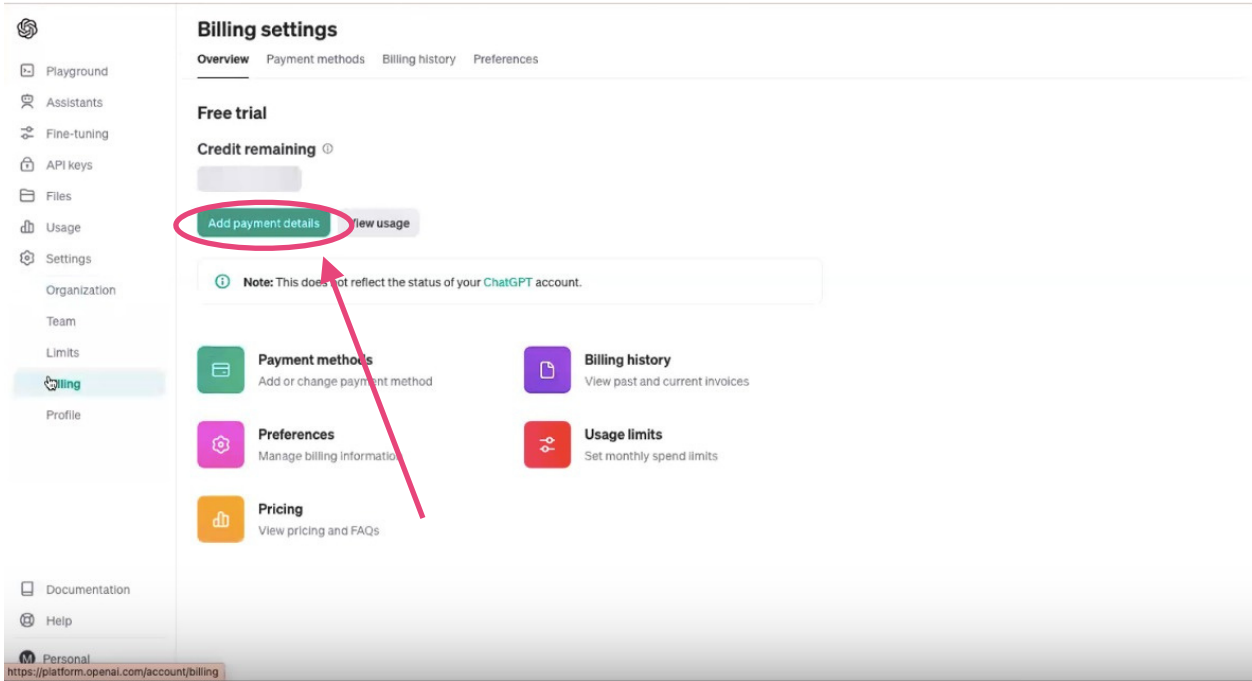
Playground
Assistants
Fine-tuning
API keys
Files
Usage
Settings
Organization
Team
Limits
Billing
Profile

Documentation
Help
M Personal
https://platform.openai.com/account/billing

Billing settings
Overview Payment methods Billing history Preferences

Free trial

Credit remaining

Add payment details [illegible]iew usage

Note: This does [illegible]ot reflect the status of your ChatGPT account.

Payment methods
Add or change payme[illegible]t method

Billing history
View past and current invoices

Preferences
Manage billing informatio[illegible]

Usage limits
Set monthly spend limits

Pricing
View pricing and FAQs